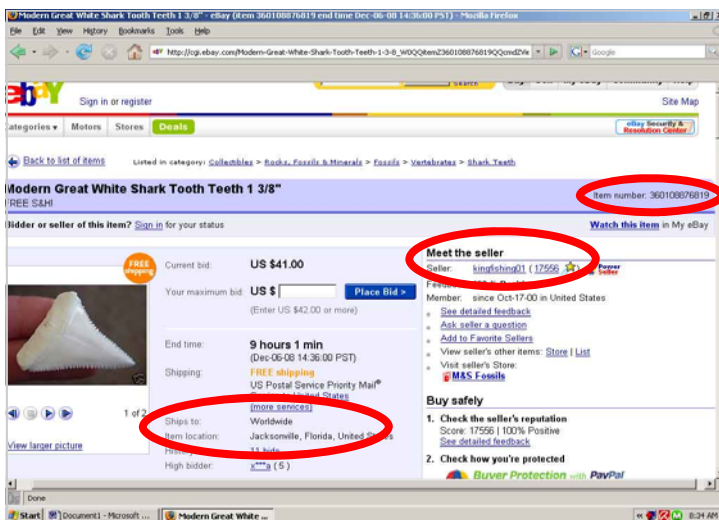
Modern Great White Shark Tooth Teeth 1 3/8" - eBay (item 360108876819 end time Dec-06-08 14:36:00 PST) - Mozilla Firefox

File Edit View History Bookmarks Tools Help

http://cgi.ebay.com/Modern-Great-White-Shark-Tooth-Teeth-1-3-8_W0QQitemZ360108876819QQcmdZVie

Google

ebY Sign in or register

Site Map

Categories ▾ Motors Stores Deals

eBay Security & Resolution Center

Back to list of items

Listed in category: Collectibles > Rocks, Fossils & Minerals > Fossils > Vertebrates > Shark Teeth

Modern Great White Shark Tooth Teeth 1 3/8"

FREE S&H!

Item number: 360108876819

Bidder or seller of this item? Sign in for your status

Watch this item in My eBay

FREE shipping

Current bid: US $41.00

Your maximum bid: US $

Place Bid >

(Enter US $42.00 or more)

End time: 9 hours 1 min (Dec-06-08 14:36:00 PST)

Shipping: FREE shipping US Postal Service Priority Mail® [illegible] to United States (more services)

Ships to: Worldwide

Item location: Jacksonville, Florida, United States

History: 11 bids

High bidder: x***a ( 5 )

1 of 2

View larger picture

Meet the seller

Seller: kingfishing01 ( 17556 ) Power Seller

Feedback: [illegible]

Member: since Oct-17-00 in United States

See detailed feedback

Ask seller a question

Add to Favorite Sellers

View seller's other items: Store | List

Visit seller's Store: M&S Fossils

Buy safely

1. Check the seller's reputation Score: 17556 | 100% Positive See detailed feedback

2. Check how you're protected

Buyer Protection with PayPal

Done

Start Document1 - Microsoft ... Modern Great White ...

8:24 AM